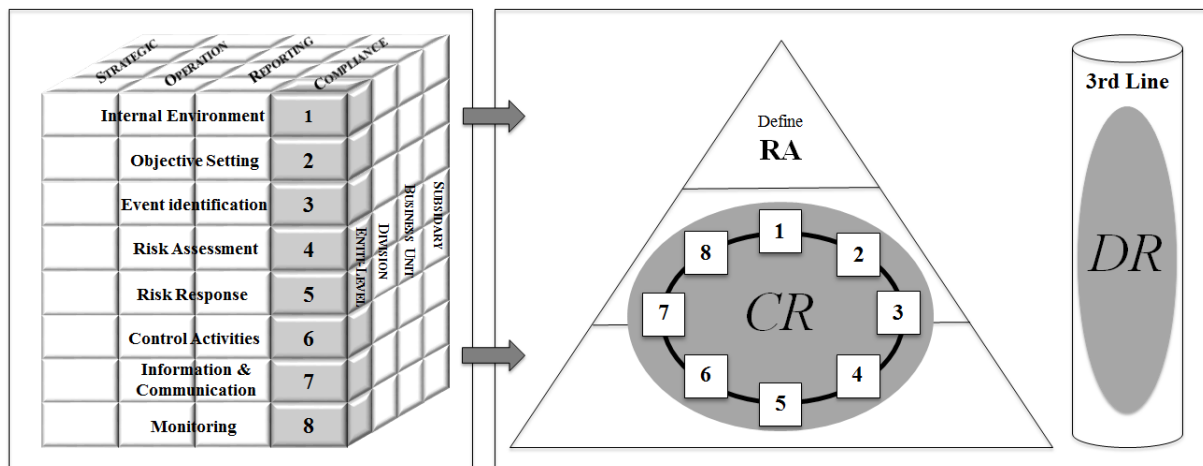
STRATEGIC OPERATION REPORTING COMPLIANCE

Internal Environment 1

Objective Setting 2

Event identification 3

Risk Assessment 4

Risk Response 5

Control Activities 6

Information & Communication 7

Monitoring 8

ENTITY LEVEL DIVISION BUSINESS UNIT SUBSIDIARY

Define
RA

1 2 3 4 5 6 7 8

$CR$

3rd Line

$DR$